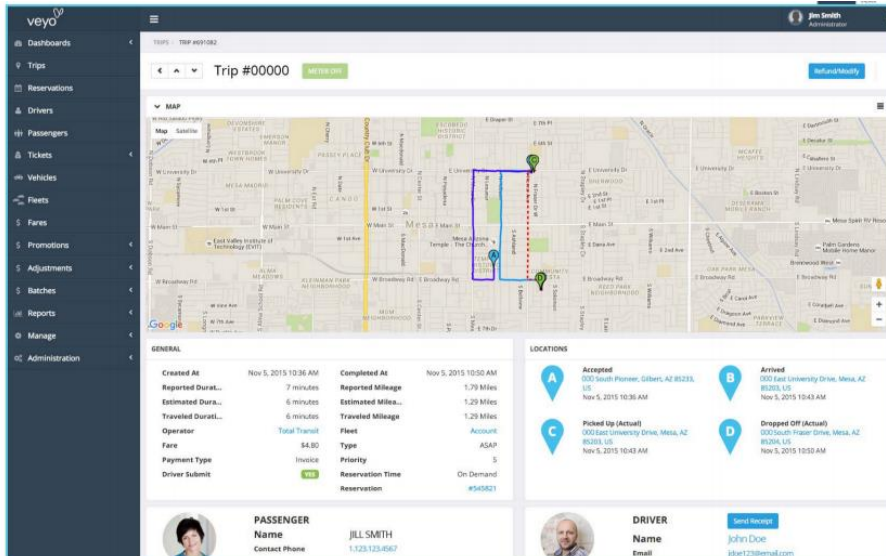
veyo

Dashboards
Trips
Reservations
Drivers
Passengers
Tickets
Vehicles
Fleets
Fares
Promotions
Adjustments
Batches
Reports
Manage
Administration

Jim Smith
Administrator

TRIPS / TRIP #691082

Trip #00000 METER OFF

Refund/Modify

MAP

Map Satellite

Mesa

Google

GENERAL

| | | | |
|---|---|---|---|
| Created At | Nov 5, 2015 10:36 AM | Completed At | Nov 5, 2015 10:50 AM |
| Reported Durat... | 7 minutes | Reported Mileage | 1.79 Miles |
| Estimated Dura... | 6 minutes | Estimated Milea... | 1.29 Miles |
| Traveled Durati... | 6 minutes | Traveled Mileage | 1.29 Miles |
| Operator | Total Transit | Fleet | Account |
| Fare | $4.80 | Type | ASAP |
| Payment Type | Invoice | Priority | 5 |
| Driver Submit | YES | Reservation Time | On Demand |
| | | Reservation | #545821 |

LOCATIONS

A Accepted
000 South Pioneer, Gilbert, AZ 85233, US
Nov 5, 2015 10:36 AM

B Arrived
000 East University Drive, Mesa, AZ 85203, US
Nov 5, 2015 10:43 AM

C Picked Up (Actual)
000 East University Drive, Mesa, AZ 85203, US
Nov 5, 2015 10:43 AM

D Dropped Off (Actual)
000 South Fraser Drive, Mesa, AZ 85204, US
Nov 5, 2015 10:50 AM

PASSENGER
Name JILL SMITH
Contact Phone 1.123.123.4567

DRIVER
Send Receipt
Name John Doe
Email jdoe123@email.com